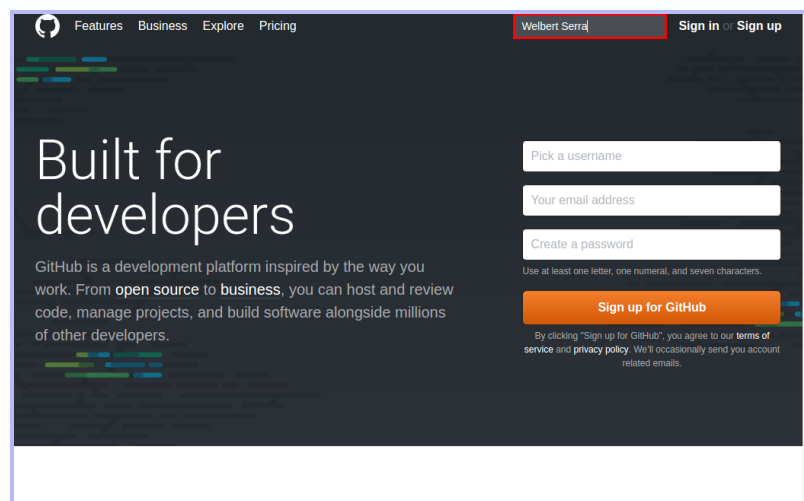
Features Business Explore Pricing

Welbert Serra

Sign in or Sign up

Built for developers

GitHub is a development platform inspired by the way you work. From open source to business, you can host and review code, manage projects, and build software alongside millions of other developers.

Pick a username

Your email address

Create a password

Use at least one letter, one numeral, and seven characters.

Sign up for GitHub

By clicking "Sign up for GitHub", you agree to our terms of service and privacy policy. We'll occasionally send you account related emails.